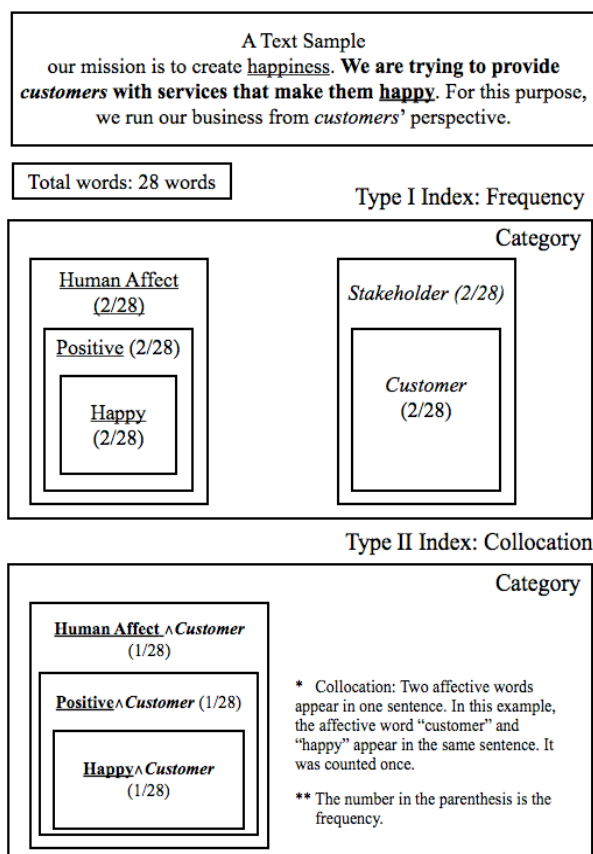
A Text Sample

our mission is to create happiness. **We are trying to provide *customers* with services that make them happy**. For this purpose, we run our business from *customers*' perspective.

Total words: 28 words

Type I Index: Frequency

Category

Human Affect (2/28)

Positive (2/28)

Happy (2/28)

*Stakeholder (2/28)*

*Customer* (2/28)

Type II Index: Collocation

Category

**Human Affect ∧*Customer*** (1/28)

**Positive∧*Customer*** (1/28)

**Happy∧*Customer*** (1/28)

\* Collocation: Two affective words appear in one sentence. In this example, the affective word "customer" and "happy" appear in the same sentence. It was counted once.

\*\* The number in the parenthesis is the frequency.